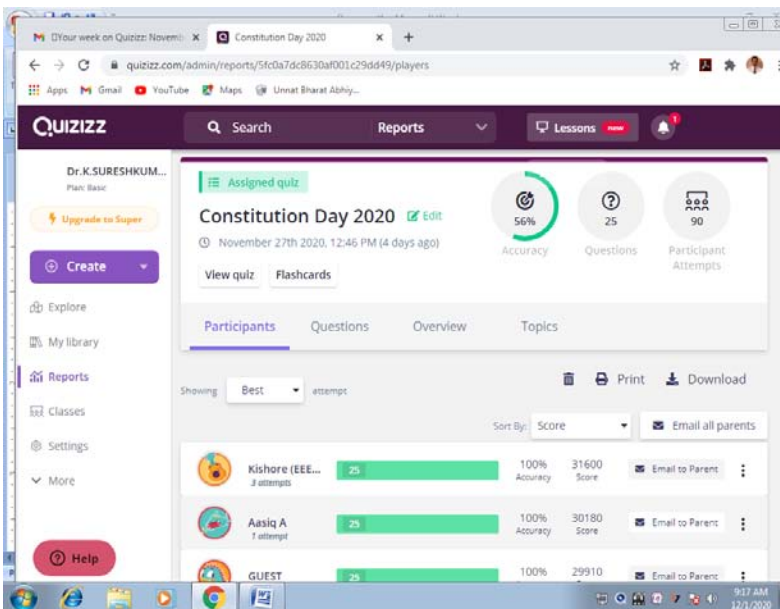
M [Your week on Quizizz: Novemb ×
Constitution Day 2020 ×
+
quizizz.com/admin/reports/5fc0a7dc8630af001c29dd49/players
Apps Gmail YouTube Maps Unnat Bharat Abhiy...

QUIZIZZ
Search
Reports
Lessons new
1

Dr.K.SURESHKUM...
Plan: Basic
Upgrade to Super
Create
Explore
My library
Reports
Classes
Settings
More
Help

Assigned quiz
Constitution Day 2020 Edit
November 27th 2020, 12:46 PM (4 days ago)
View quiz
Flashcards

56%
Accuracy
25
Questions
90
Participant Attempts

Participants
Questions
Overview
Topics

Showing Best attempt
Print
Download
Sort By: Score
Email all parents

Kishore (EEE...
3 attempts
25
100%
Accuracy
31600
Score
Email to Parent

Aasiq A
1 attempt
25
100%
Accuracy
30180
Score
Email to Parent

GUEST
25
100%
29910
Email to Parent

9:17 AM
12/1/2020